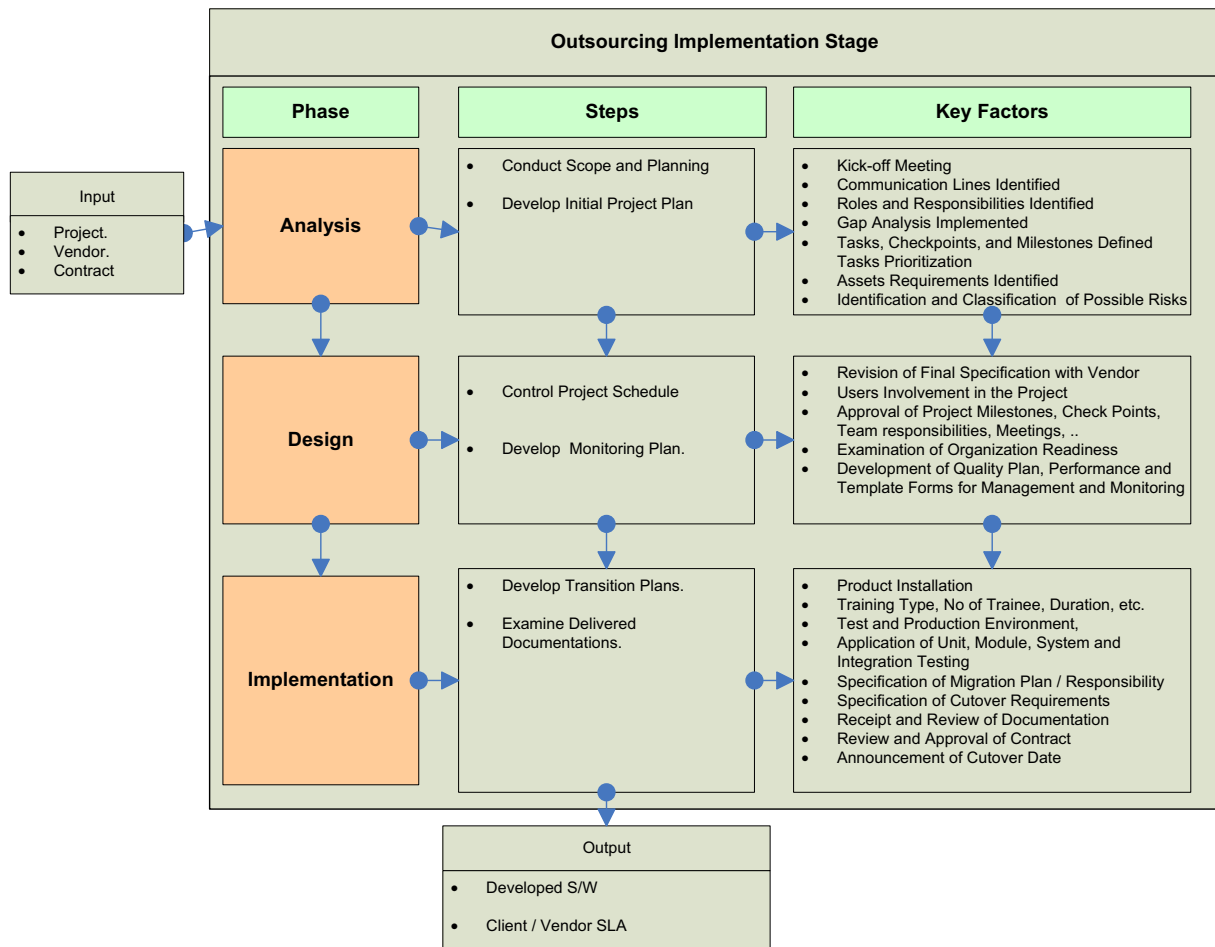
Outsourcing Implementation Stage

Input

- Project.
- Vendor.
- Contract

Phase

Steps

Key Factors

Analysis

- Conduct Scope and Planning
- Develop Initial Project Plan

- Kick-off Meeting
- Communication Lines Identified
- Roles and Responsibilities Identified
- Gap Analysis Implemented
- Tasks, Checkpoints, and Milestones Defined Tasks Prioritization
- Assets Requirements Identified
- Identification and Classification of Possible Risks

Design

- Control Project Schedule
- Develop Monitoring Plan.

- Revision of Final Specification with Vendor
- Users Involvement in the Project
- Approval of Project Milestones, Check Points, Team responsibilities, Meetings, ..
- Examination of Organization Readiness
- Development of Quality Plan, Performance and Template Forms for Management and Monitoring

Implementation

- Develop Transition Plans.
- Examine Delivered Documentations.

- Product Installation
- Training Type, No of Trainee, Duration, etc.
- Test and Production Environment,
- Application of Unit, Module, System and Integration Testing
- Specification of Migration Plan / Responsibility
- Specification of Cutover Requirements
- Receipt and Review of Documentation
- Review and Approval of Contract
- Announcement of Cutover Date

Output

- Developed S/W
- Client / Vendor SLA